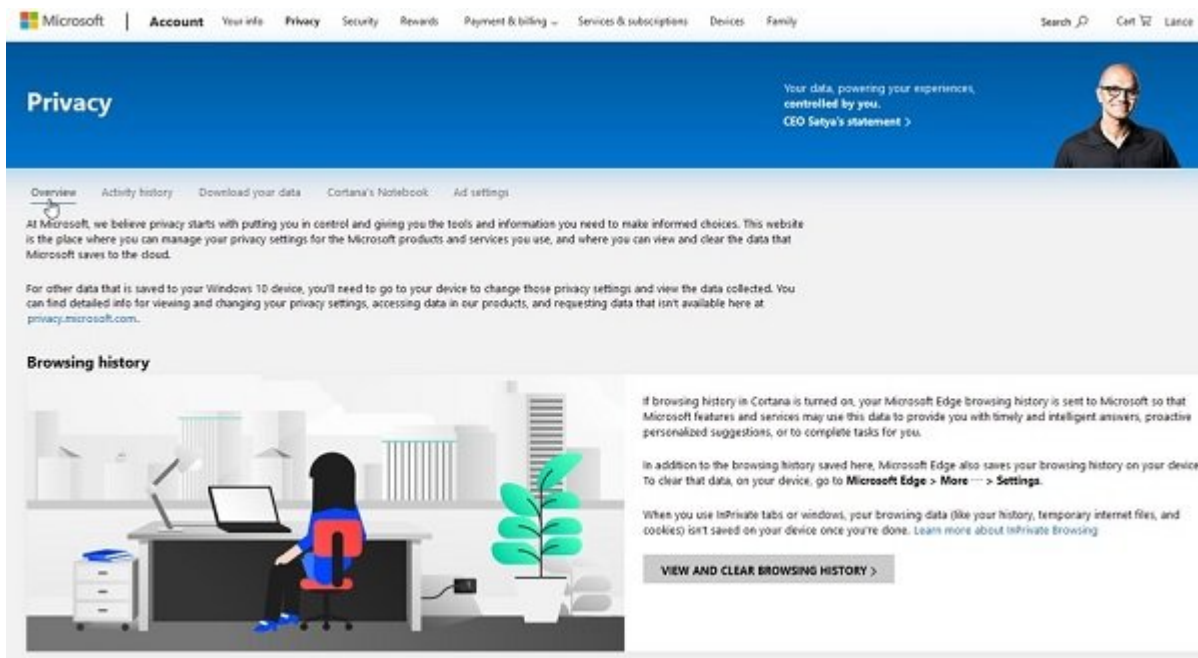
Microsoft | Account Your info Privacy Security Rewards Payment & billing ⌄ Services & subscriptions Devices Family Search Cart Lance

Privacy

Your data, powering your experiences, controlled by you.
CEO Satya's statement >

Overview Activity history Download your data Cortana's Notebook Ad settings

At Microsoft, we believe privacy starts with putting you in control and giving you the tools and information you need to make informed choices. This website is the place where you can manage your privacy settings for the Microsoft products and services you use, and where you can view and clear the data that Microsoft saves to the cloud.

For other data that is saved to your Windows 10 device, you'll need to go to your device to change those privacy settings and view the data collected. You can find detailed info for viewing and changing your privacy settings, accessing data in our products, and requesting data that isn't available here at privacy.microsoft.com.

Browsing history

If browsing history in Cortana is turned on, your Microsoft Edge browsing history is sent to Microsoft so that Microsoft features and services may use this data to provide you with timely and intelligent answers, proactive personalized suggestions, or to complete tasks for you.

In addition to the browsing history saved here, Microsoft Edge also saves your browsing history on your device To clear that data, on your device, go to Microsoft Edge > More ··· > Settings.

When you use InPrivate tabs or windows, your browsing data (like your history, temporary internet files, and cookies) isn't saved on your device once you're done. Learn more about InPrivate Browsing

VIEW AND CLEAR BROWSING HISTORY >